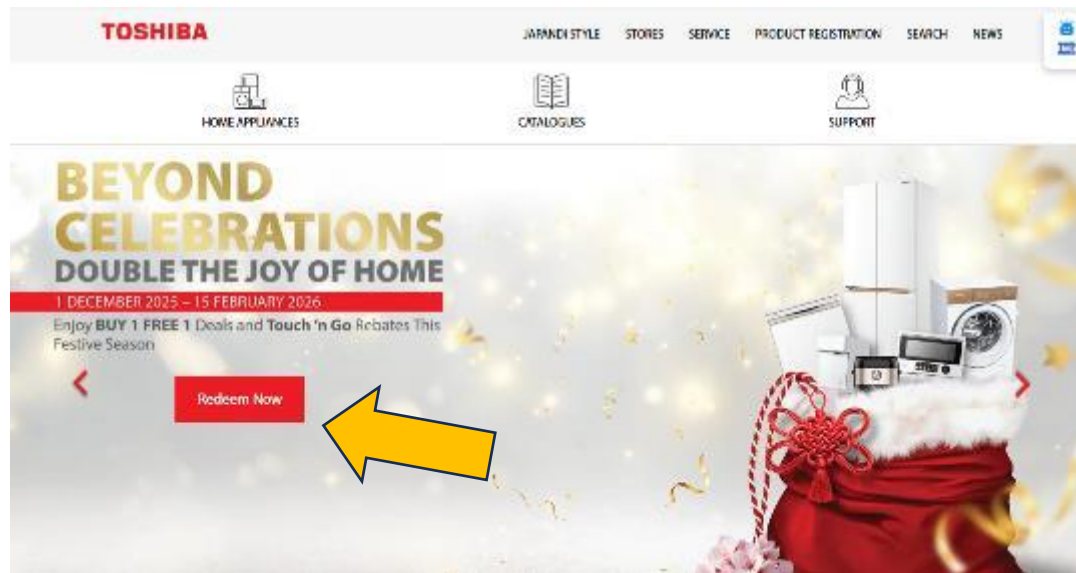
TOSHIBA

JAPANDI STYLE STORES SERVICE PRODUCT REGISTRATION SEARCH NEWS

HOME APPLIANCES

CATALOGUES

SUPPORT

BEYOND CELEBRATIONS

DOUBLE THE JOY OF HOME

1 DECEMBER 2025 – 15 FEBRUARY 2026

Enjoy BUY 1 FREE 1 Deals and Touch 'n Go Rebates This Festive Season

Redeem Now